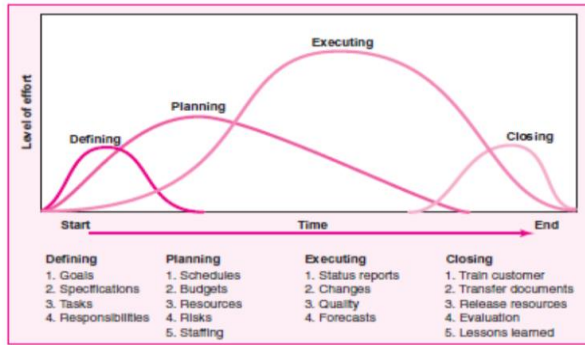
Level of effort

Executing

Planning

Defining

Closing

Start

Time

End

Defining
1. Goals
2. Specifications
3. Tasks
4. Responsibilities

Planning
1. Schedules
2. Budgets
3. Resources
4. Risks
5. Staffing

Executing
1. Status reports
2. Changes
3. Quality
4. Forecasts

Closing
1. Train customer
2. Transfer documents
3. Release resources
4. Evaluation
5. Lessons learned